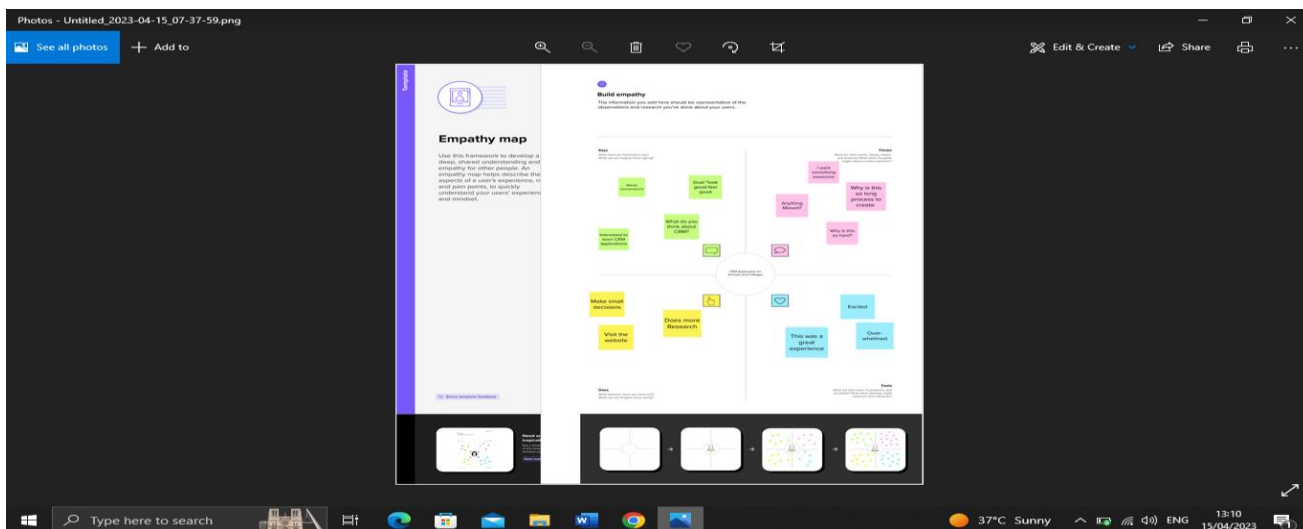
Photos - Untitled_2023-04-15_07-37-59.png

See all photos

Add to

Edit & Create

Share

Template

Empathy map

Use this framework to develop a deep, shared understanding and empathy for other people. An empathy map helps describe the aspects of a user's experience, n and pain points, to quickly understand your users' experien and mindset.

Share template feedback

Build empathy

The information you add here should be representative of the observations and research you've done about your users.

Says

Thinks

Does

Feels

Basic awareness

Goal "look good feel good"

What do you think about CRM?

Interested to learn CRM applications

I want something awesome

Why is this so long process to create

Anything Missed?

Why is this so hard?

CRM Application for Schools and Colleges

Make small decisions

Does more Research

Visit the website

Excited

This was a great experience

Over-whelmed

Type here to search

37°C Sunny

ENG

13:10
15/04/2023